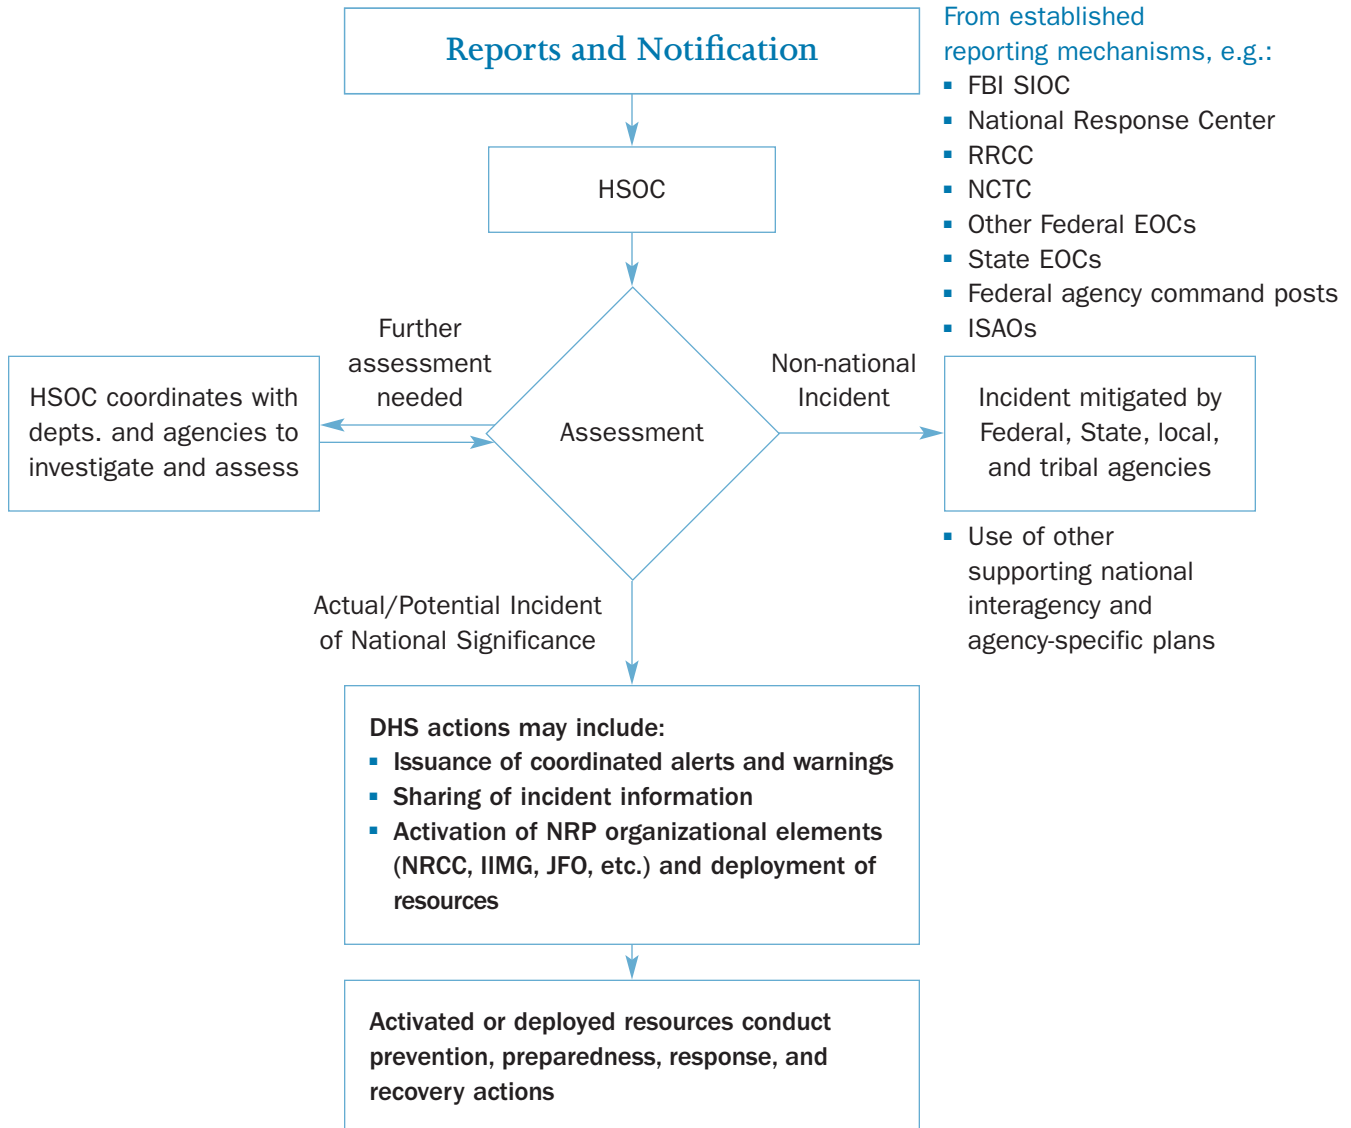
Reports and Notification

From established reporting mechanisms, e.g.:
- FBI SIOC
- National Response Center
- RRCC
- NCTC
- Other Federal EOCs
- State EOCs
- Federal agency command posts
- ISAOs

HSOC

Further assessment needed

HSOC coordinates with depts. and agencies to investigate and assess

Assessment

Non-national Incident

Incident mitigated by Federal, State, local, and tribal agencies

- Use of other supporting national interagency and agency-specific plans

Actual/Potential Incident of National Significance

DHS actions may include:
- Issuance of coordinated alerts and warnings
- Sharing of incident information
- Activation of NRP organizational elements (NRCC, IIMG, JFO, etc.) and deployment of resources

Activated or deployed resources conduct prevention, preparedness, response, and recovery actions